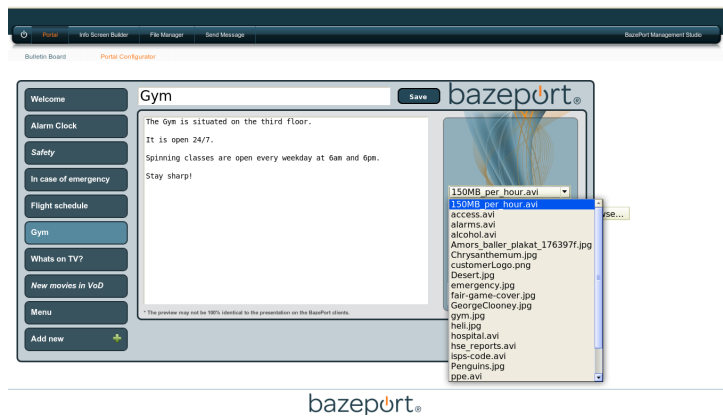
Portal Info Screen Builder File Manager Send Message BazePort Management Studio

Bulletin Board Portal Configurator

Welcome
Alarm Clock
Safety
In case of emergency
Flight schedule
Gym
Whats on TV?
New movies in VoD
Menu
Add new

Gym

Save

bazeport

The Gym is situated on the third floor.

It is open 24/7.

Spinning classes are open every weekday at 6am and 6pm.

Stay sharp!

* The preview may not be 100% identical to the presentation on the BazePort clients.

150MB_per_hour.avi

150MB_per_hour.avi
access.avi
alarms.avi
alcohol.avi
Amors_baller_plakat_176397f.jpg
Chrysanthemum.jpg
customerLogo.png
Desert.jpg
emergency.jpg
fair-game-cover.jpg
GeorgeClooney.jpg
gym.jpg
heli.jpg
hospital.avi
hse_reports.avi
isps-code.avi
Penguins.jpg
ppe.avi

vse...

bazeport